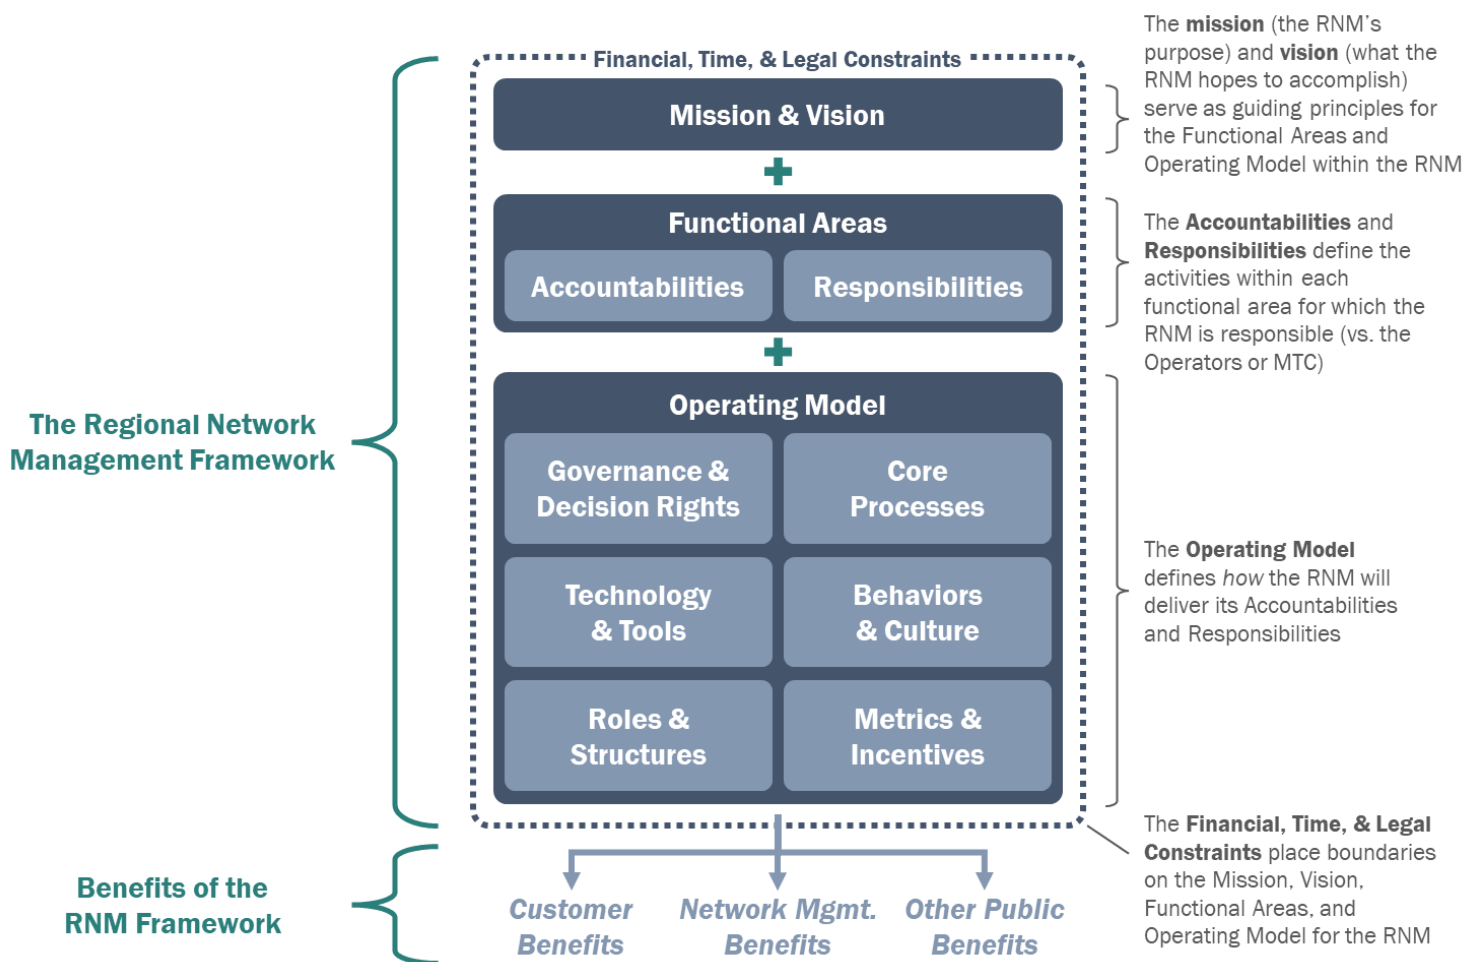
The Regional Network Management Framework

Benefits of the RNM Framework

Financial, Time, & Legal Constraints

Mission & Vision

+

Functional Areas

Accountabilities

Responsibilities

+

Operating Model

Governance & Decision Rights

Core Processes

Technology & Tools

Behaviors & Culture

Roles & Structures

Metrics & Incentives

Customer Benefits

Network Mgmt. Benefits

Other Public Benefits

The **mission** (the RNM's purpose) and **vision** (what the RNM hopes to accomplish) serve as guiding principles for the Functional Areas and Operating Model within the RNM

The **Accountabilities** and **Responsibilities** define the activities within each functional area for which the RNM is responsible (vs. the Operators or MTC)

The **Operating Model** defines *how* the RNM will deliver its Accountabilities and Responsibilities

The **Financial, Time, & Legal Constraints** place boundaries on the Mission, Vision, Functional Areas, and Operating Model for the RNM